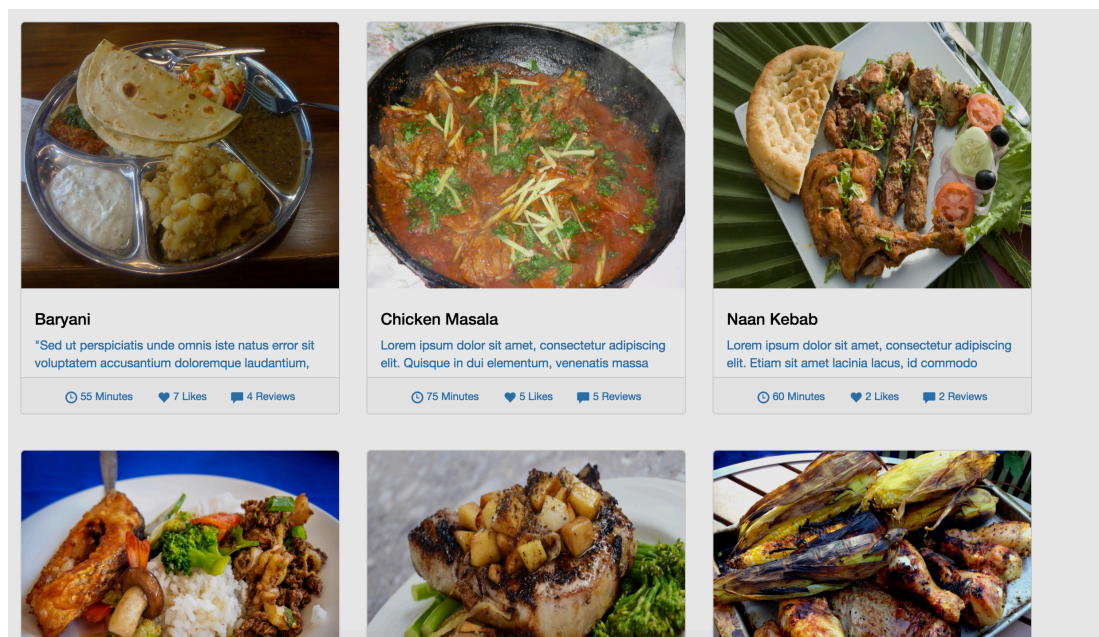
Baryani

"Sed ut perspiciatis unde omnis iste natus error sit voluptatem accusantium doloremque laudantium,

55 Minutes 7 Likes 4 Reviews

Chicken Masala

Lorem ipsum dolor sit amet, consectetur adipiscing elit. Quisque in dui elementum, venenatis massa

75 Minutes 5 Likes 5 Reviews

Naan Kebab

Lorem ipsum dolor sit amet, consectetur adipiscing elit. Etiam sit amet lacinia lacus, id commodo

60 Minutes 2 Likes 2 Reviews